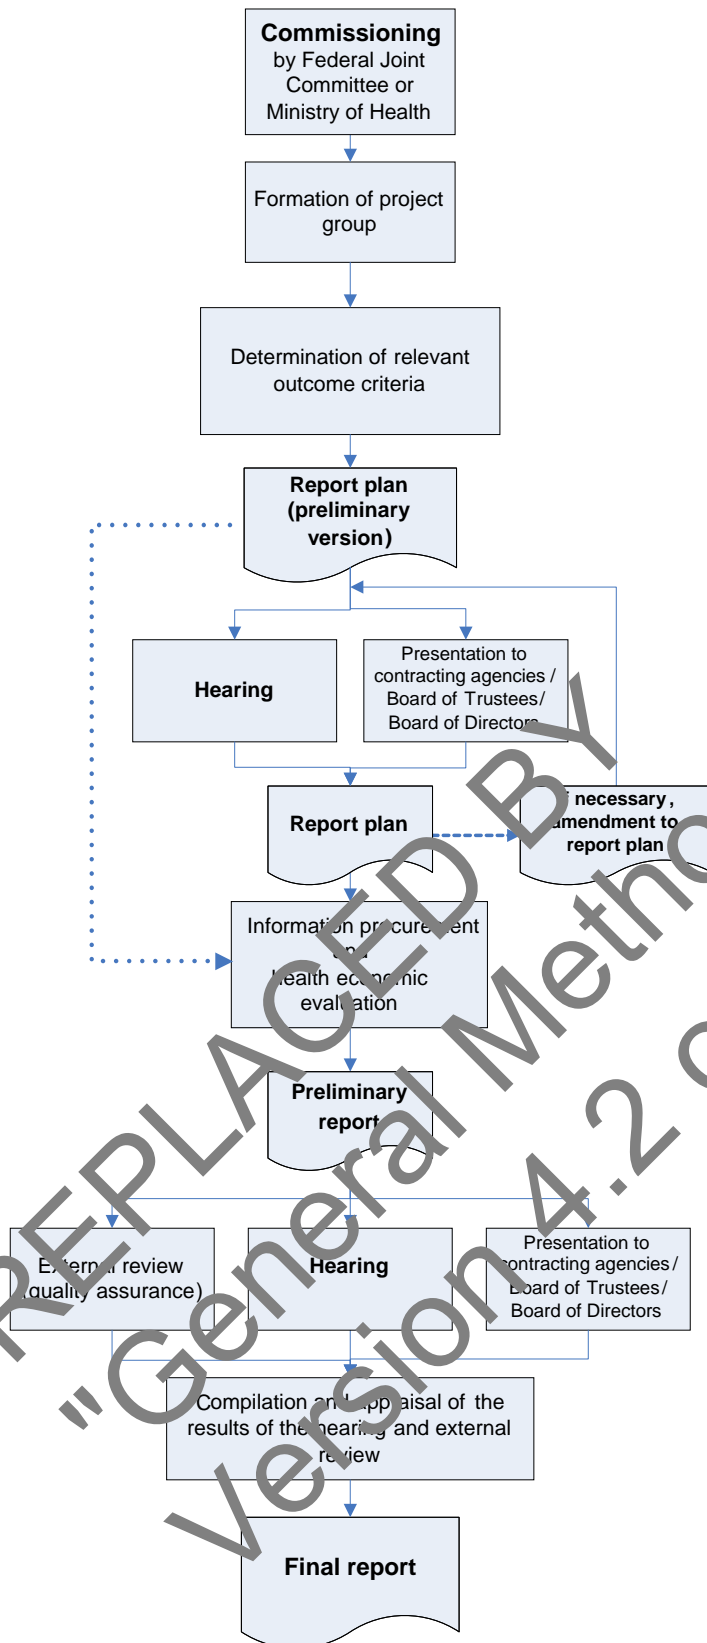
**Commissioning** by Federal Joint Committee or Ministry of Health

Formation of project group

Determination of relevant outcome criteria

**Report plan (preliminary version)**

**Hearing**

Presentation to contracting agencies / Board of Trustees/ Board of Directors

**Report plan**

**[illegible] necessary, amendment to report plan**

Information procurement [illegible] health economic evaluation

**Preliminary report**

External review (quality assurance)

**Hearing**

Presentation to contracting agencies / Board of Trustees / Board of Directors

Compilation and appraisal of the results of the hearing and external review

**Final report**

REPLACED BY "General Methods Version 4.2 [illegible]